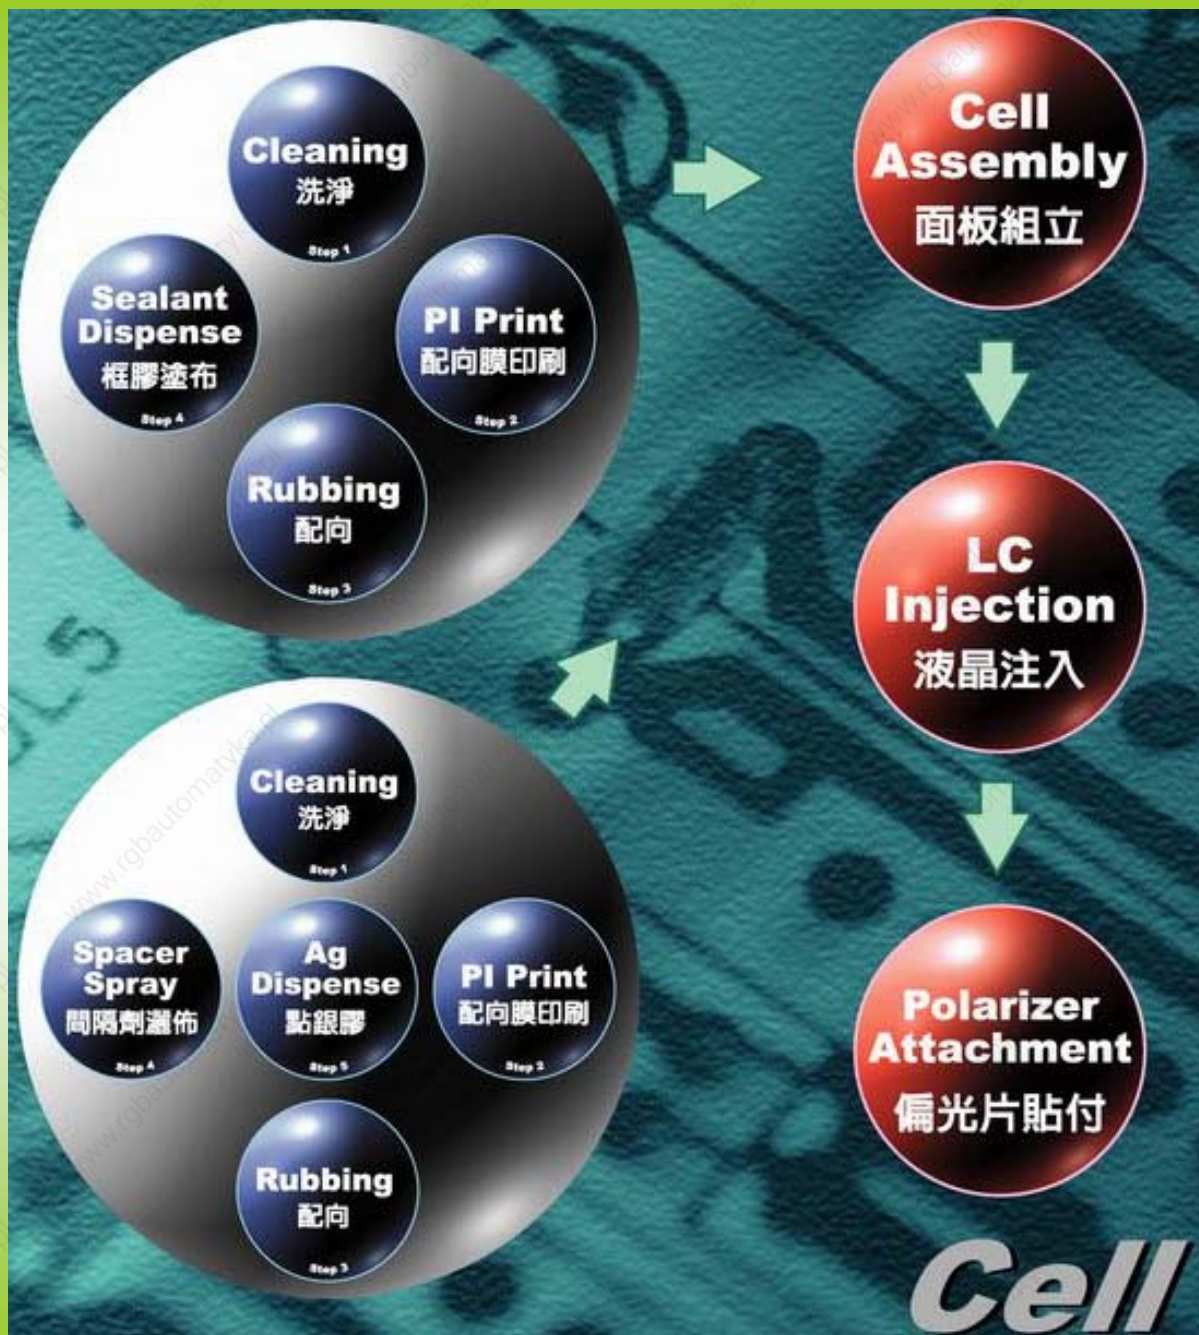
Cleaning
洗淨
Step 1

Sealant Dispense
框膠塗布
Step 4

PI Print
配向膜印刷
Step 2

Rubbing
配向
Step 3

Cleaning
洗淨
Step 1

Spacer Spray
間隔劑灑佈
Step 4

Ag Dispense
點銀膠
Step 5

PI Print
配向膜印刷
Step 2

Rubbing
配向
Step 3

Cell Assembly
面板組立

LC Injection
液晶注入

Polarizer Attachment
偏光片貼付

Cell